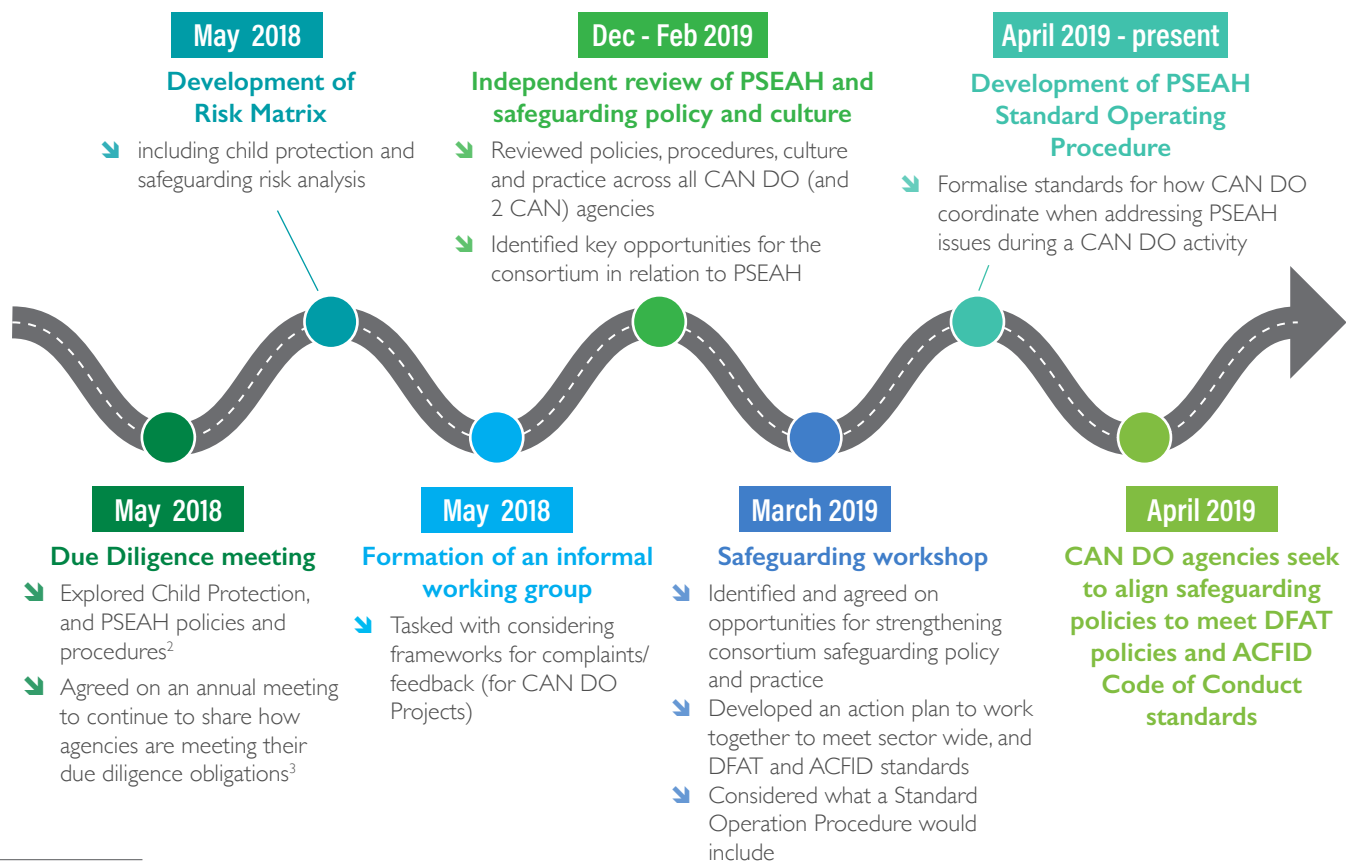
May 2018

Development of Risk Matrix

including child protection and safeguarding risk analysis

Dec - Feb 2019

Independent review of PSEAH and safeguarding policy and culture

Reviewed policies, procedures, culture and practice across all CAN DO (and 2 CAN) agencies

Identified key opportunities for the consortium in relation to PSEAH

April 2019 - present

Development of PSEAH Standard Operating Procedure

Formalise standards for how CAN DO coordinate when addressing PSEAH issues during a CAN DO activity

May 2018

Due Diligence meeting

Explored Child Protection, and PSEAH policies and procedures$^2$

Agreed on an annual meeting to continue to share how agencies are meeting their due diligence obligations$^3$

May 2018

Formation of an informal working group

Tasked with considering frameworks for complaints/ feedback (for CAN DO Projects)

March 2019

Safeguarding workshop

Identified and agreed on opportunities for strengthening consortium safeguarding policy and practice

Developed an action plan to work together to meet sector wide, and DFAT and ACFID standards

Considered what a Standard Operation Procedure would include

April 2019

CAN DO agencies seek to align safeguarding policies to meet DFAT policies and ACFID Code of Conduct standards